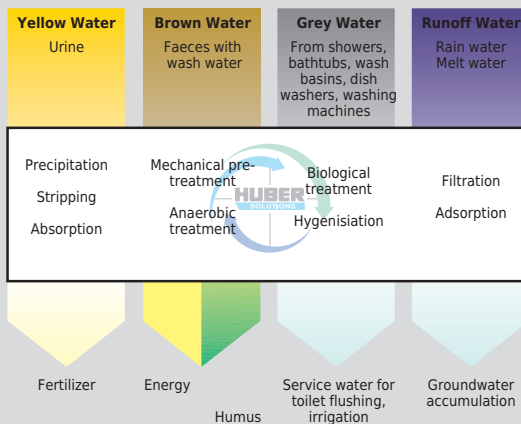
Yellow Water
Urine

Brown Water
Faeces with wash water

Grey Water
From showers, bathtubs, wash basins, dish washers, washing machines

Runoff Water
Rain water
Melt water

Precipitation
Stripping
Absorption

Mechanical pretreatment
Anaerobic treatment

HUBER
SOLUTIONS

Biological treatment
Hygenisiation

Filtration
Adsorption

Fertilizer

Energy

Humus

Service water for toilet flushing, irrigation

Groundwater accumulation